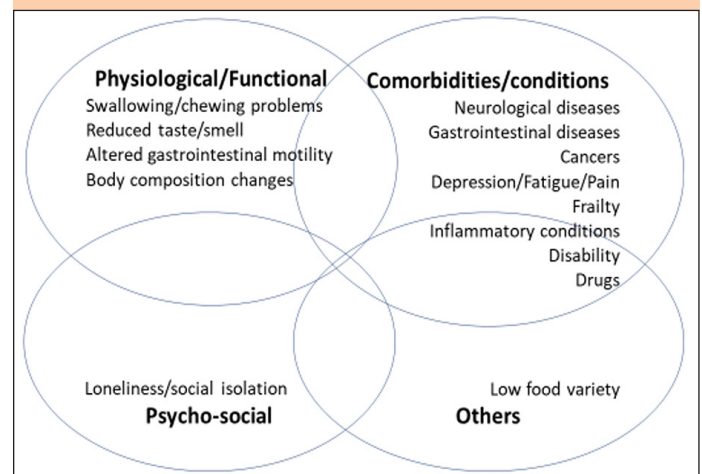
Physiological/Functional
Swallowing/chewing problems
Reduced taste/smell
Altered gastrointestinal motility
Body composition changes

Comorbidities/conditions
Neurological diseases
Gastrointestinal diseases
Cancers
Depression/Fatigue/Pain
Frailty
Inflammatory conditions
Disability
Drugs

Loneliness/social isolation
Psycho-social

Low food variety
Others